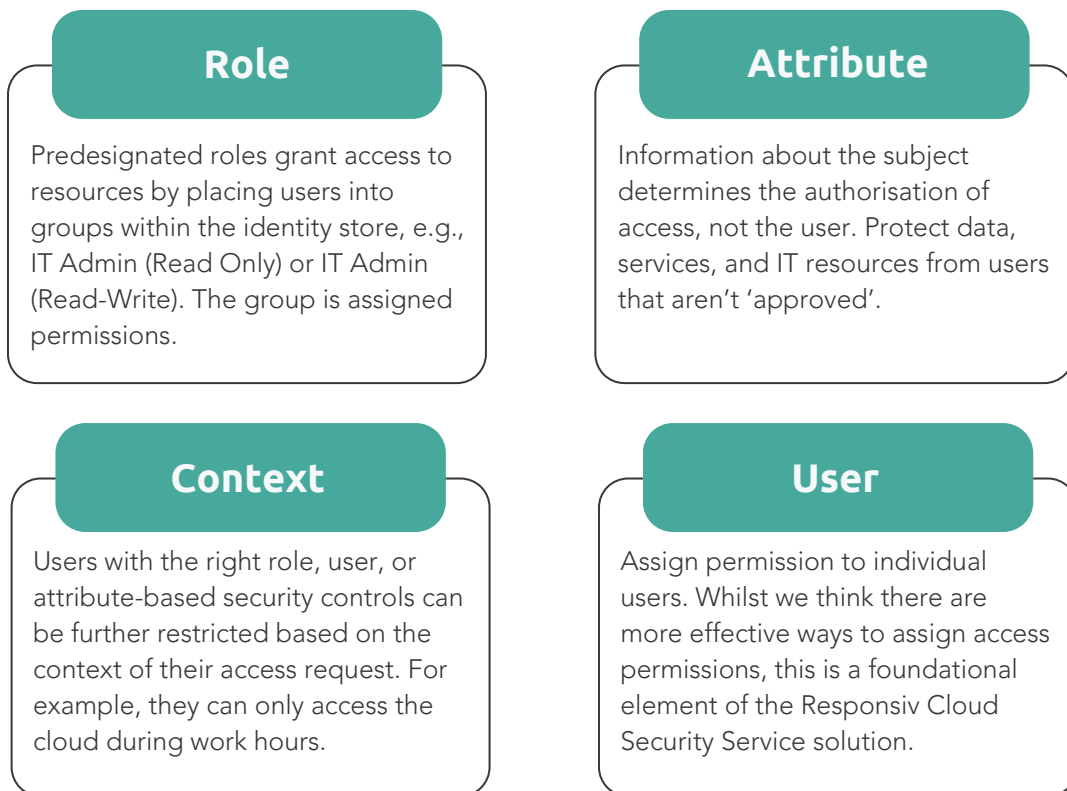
Role

Predesignated roles grant access to resources by placing users into groups within the identity store, e.g., IT Admin (Read Only) or IT Admin (Read-Write). The group is assigned permissions.

Attribute

Information about the subject determines the authorisation of access, not the user. Protect data, services, and IT resources from users that aren't 'approved'.

Context

Users with the right role, user, or attribute-based security controls can be further restricted based on the context of their access request. For example, they can only access the cloud during work hours.

User

Assign permission to individual users. Whilst we think there are more effective ways to assign access permissions, this is a foundational element of the Responsiv Cloud Security Service solution.